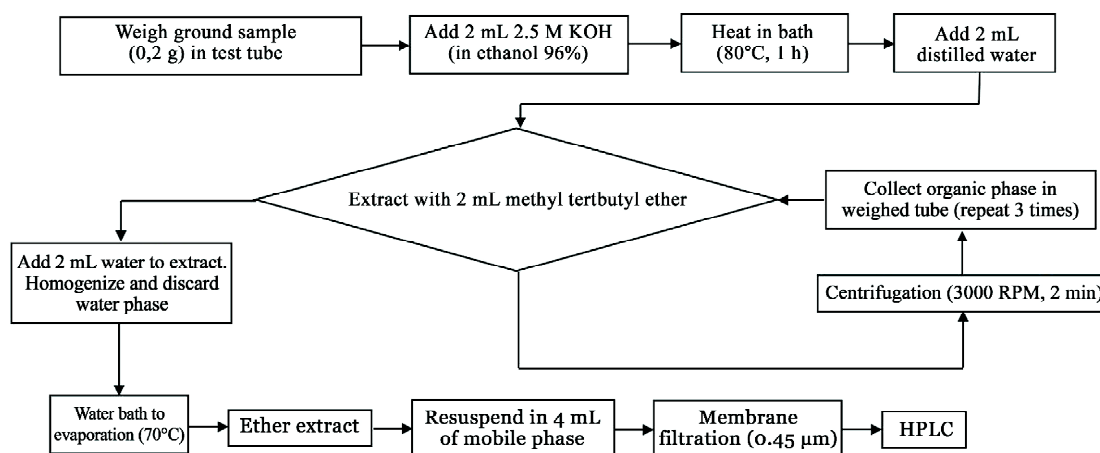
Weigh ground sample (0,2 g) in test tube

Add 2 mL 2.5 M KOH (in ethanol 96%)

Heat in bath (80°C, 1 h)

Add 2 mL distilled water

Extract with 2 mL methyl tertbutyl ether

Collect organic phase in weighed tube (repeat 3 times)

Add 2 mL water to extract. Homogenize and discard water phase

Centrifugation (3000 RPM, 2 min)

Water bath to evaporation (70°C)

Ether extract

Resuspend in 4 mL of mobile phase

Membrane filtration (0.45 μm)

HPLC